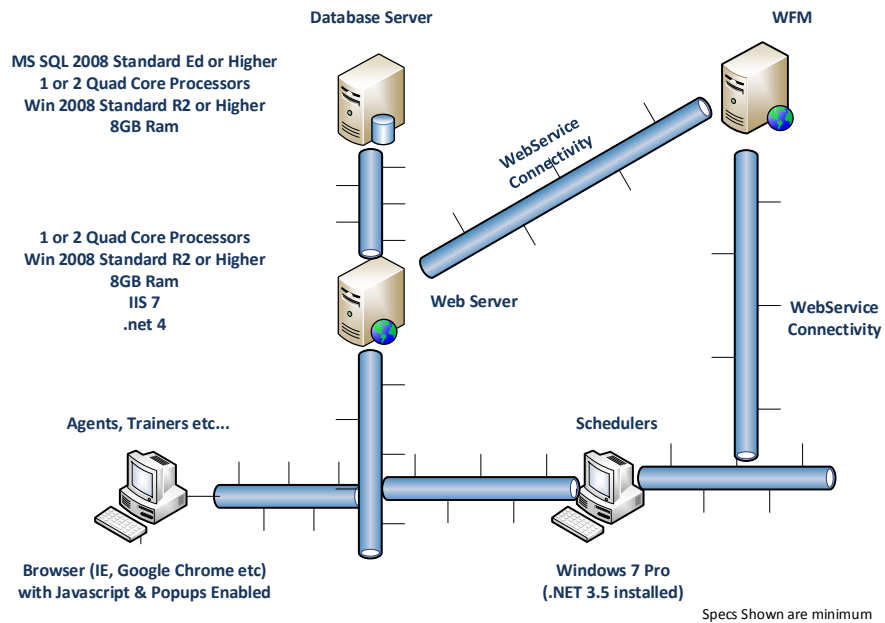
Database Server

WFM

MS SQL 2008 Standard Ed or Higher
1 or 2 Quad Core Processors
Win 2008 Standard R2 or Higher
8GB Ram

WebService Connectivity

1 or 2 Quad Core Processors
Win 2008 Standard R2 or Higher
8GB Ram
IIS 7
.net 4

Web Server

WebService Connectivity

Agents, Trainers etc...

Schedulers

Browser (IE, Google Chrome etc)
with Javascript & Popups Enabled

Windows 7 Pro
(.NET 3.5 installed)

Specs Shown are minimum